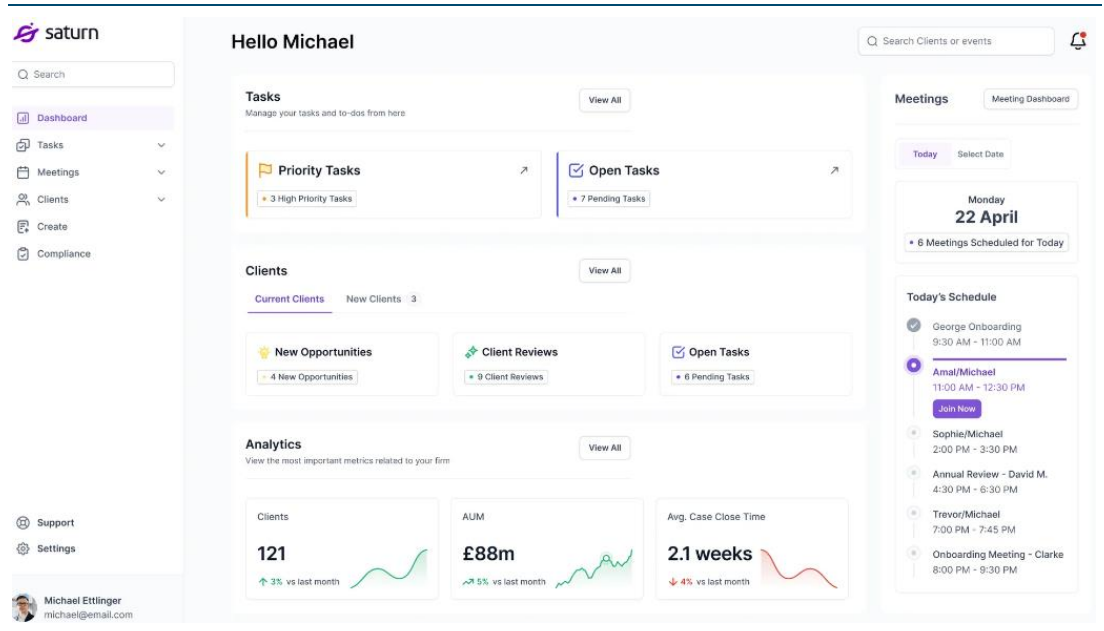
saturn

Search

Dashboard
Tasks
Meetings
Clients
Create
Compliance

Support
Settings

Michael Ettlinger
michael@email.com

Hello Michael

Search Clients or events

Tasks
Manage your tasks and to-dos from here
View All

Priority Tasks
• 3 High Priority Tasks

Open Tasks
• 7 Pending Tasks

Clients
View All
Current Clients
New Clients 3

New Opportunities
• 4 New Opportunities

Client Reviews
• 9 Client Reviews

Open Tasks
• 6 Pending Tasks

Analytics
View the most important metrics related to your firm
View All

Clients
121
3% vs last month

AUM
£88m
5% vs last month

Avg. Case Close Time
2.1 weeks
4% vs last month

Meetings
Meeting Dashboard

Today
Select Date

Monday
22 April
• 6 Meetings Scheduled for Today

Today's Schedule

George Onboarding
9:30 AM - 11:00 AM

Amal/Michael
11:00 AM - 12:30 PM
Join Now

Sophie/Michael
2:00 PM - 3:30 PM

Annual Review - David M.
4:30 PM - 6:30 PM

Trevor/Michael
7:00 PM - 7:45 PM

Onboarding Meeting - Clarke
8:00 PM - 9:30 PM